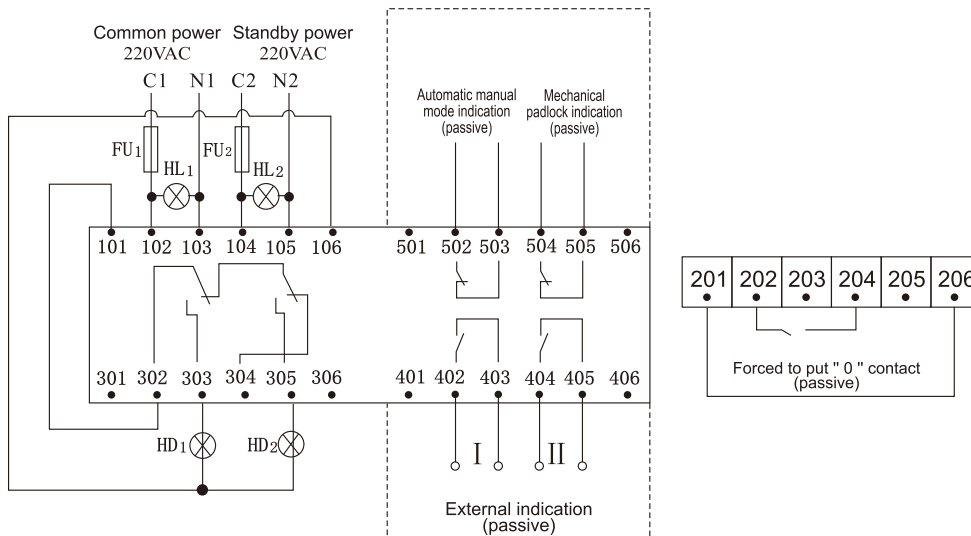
Common power 220VAC

Standby power 220VAC

C1 N1 C2 N2

$FU_1$ $HL_1$ $FU_2$ $HL_2$

Automatic manual mode indication (passive)

Mechanical padlock indication (passive)

101 102 103 104 105 106

501 502 503 504 505 506

301 302 303 304 305 306

401 402 403 404 405 406

$HD_1$ $HD_2$

I II

External indication (passive)

| 201 | 202 | 203 | 204 | 205 | 206 |
|---|---|---|---|---|---|

Forced to put " 0 " contact (passive)